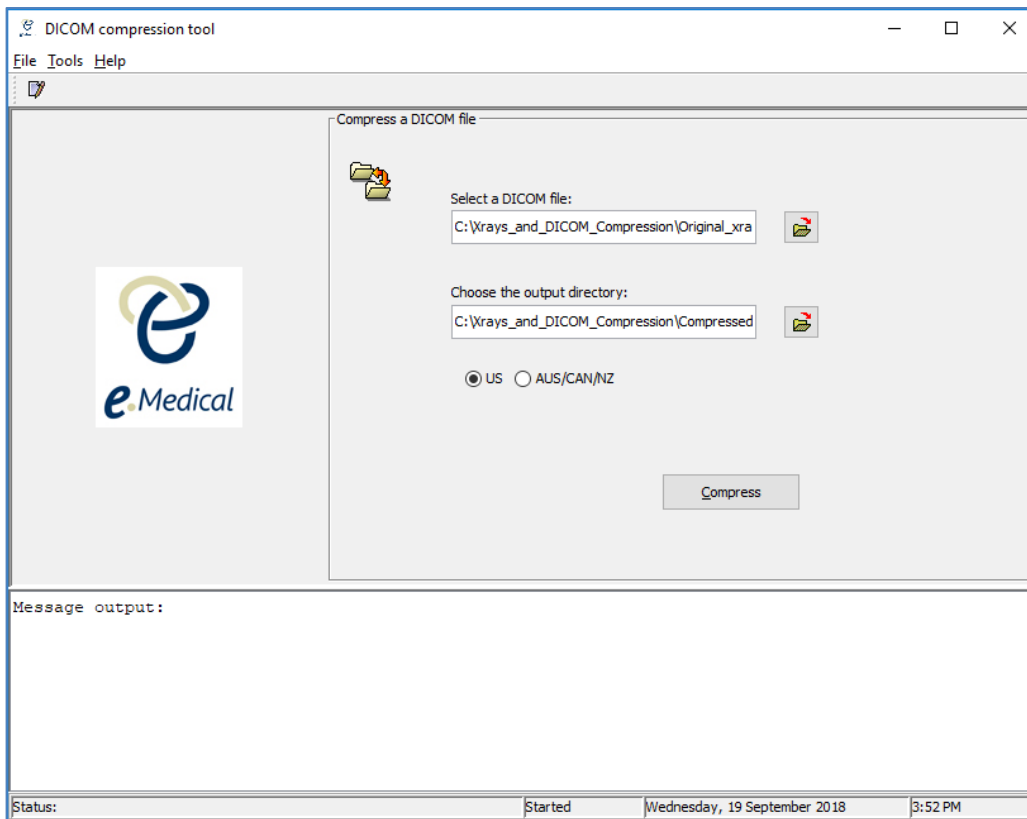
DICOM compression tool

File Tools Help

Compress a DICOM file

Select a DICOM file:

C:\Xrays_and_DICOM_Compression\Original_xra

Choose the output directory:

C:\Xrays_and_DICOM_Compression\Compressed

US AUS/CAN/NZ

e.Medical

Compress

Message output:

Status: Started Wednesday, 19 September 2018 3:52 PM